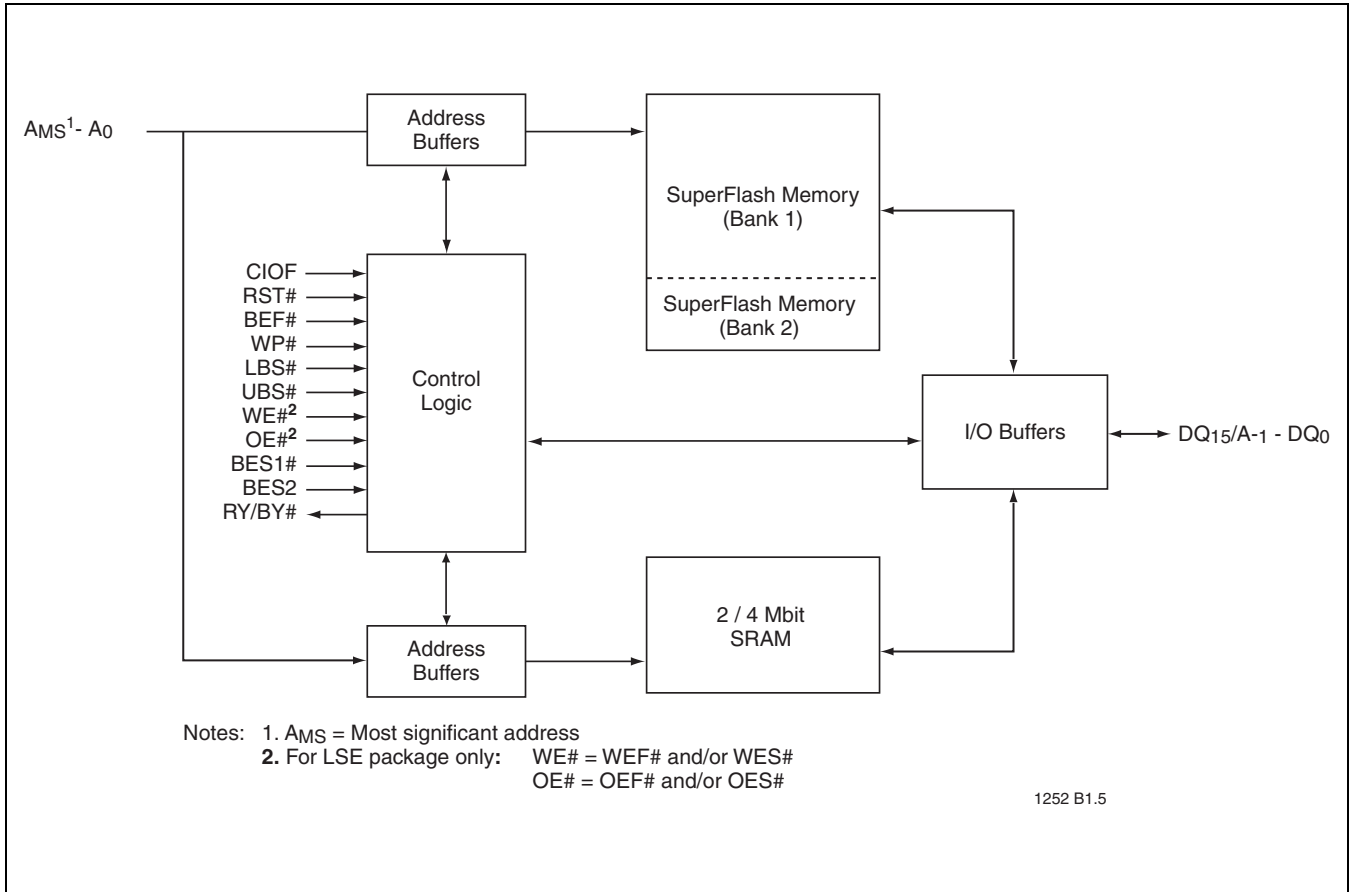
$A_{MS}^1$- $A_0$

Address Buffers

SuperFlash Memory (Bank 1)

SuperFlash Memory (Bank 2)

CIOF
RST#
BEF#
WP#
LBS#
UBS#
WE#$^2$
OE#$^2$
BES1#
BES2
RY/BY#

Control Logic

I/O Buffers

$DQ_{15}/A_{-1}$ - $DQ_0$

Address Buffers

2 / 4 Mbit SRAM

Notes: 1. $A_{MS}$ = Most significant address
2. For LSE package only: WE# = WEF# and/or WES#
OE# = OEF# and/or OES#

1252 B1.5